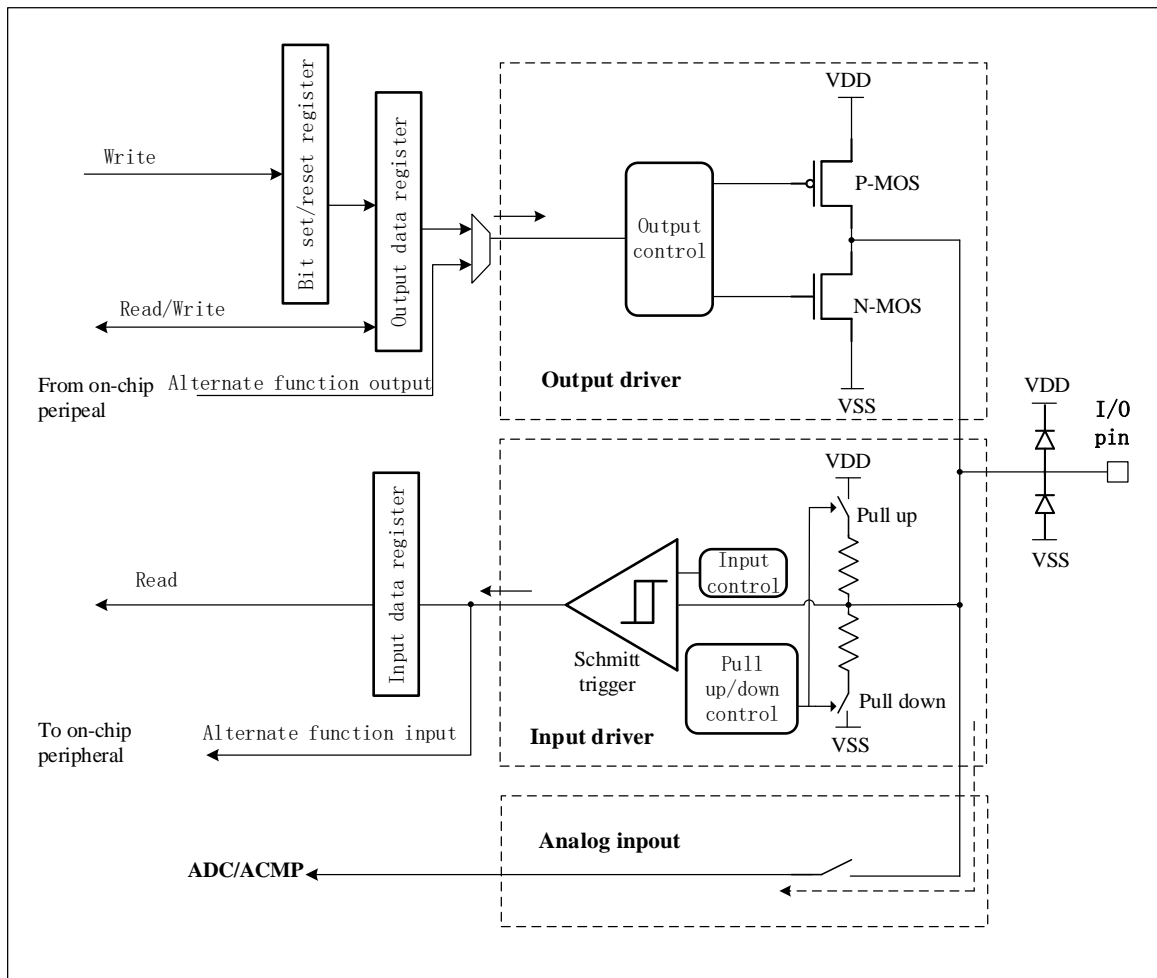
Write

Bit set/reset register

Output data register

Read/Write

From on-chip peripeal

Alternate function output

VDD

Output control

P-MOS

N-MOS

VSS

Output driver

VDD

I/O pin

VSS

Read

Input data register

VDD

Pull up

Input control

Schmitt trigger

Pull up/down control

Pull down

VSS

To on-chip peripheral

Alternate function input

Input driver

Analog inpout

ADC/ACMP